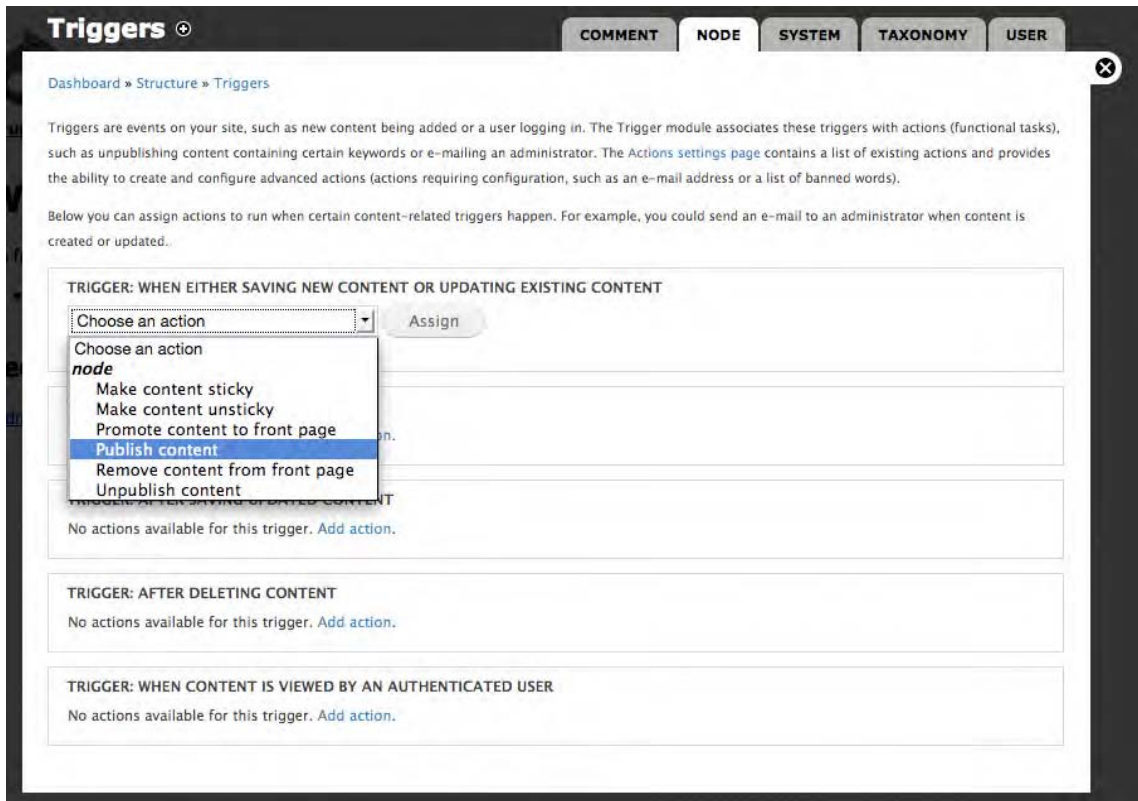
Triggers ⊕

COMMENT NODE SYSTEM TAXONOMY USER

Dashboard » Structure » Triggers

Triggers are events on your site, such as new content being added or a user logging in. The Trigger module associates these triggers with actions (functional tasks), such as unpublishing content containing certain keywords or e-mailing an administrator. The Actions settings page contains a list of existing actions and provides the ability to create and configure advanced actions (actions requiring configuration, such as an e-mail address or a list of banned words).

Below you can assign actions to run when certain content-related triggers happen. For example, you could send an e-mail to an administrator when content is created or updated.

TRIGGER: WHEN EITHER SAVING NEW CONTENT OR UPDATING EXISTING CONTENT

Choose an action

Assign

Choose an action
node
Make content sticky
Make content unsticky
Promote content to front page
Publish content
Remove content from front page
Unpublish content

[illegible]n.

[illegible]NT

No actions available for this trigger. Add action.

TRIGGER: AFTER DELETING CONTENT

No actions available for this trigger. Add action.

TRIGGER: WHEN CONTENT IS VIEWED BY AN AUTHENTICATED USER

No actions available for this trigger. Add action.